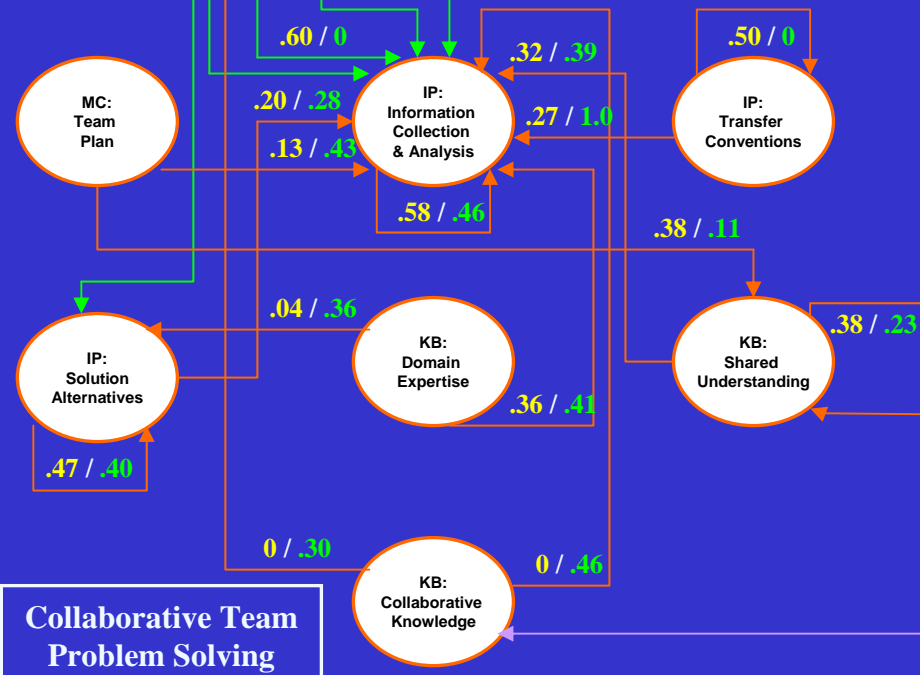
.60 / 0

MC: Team Plan

.20 / .28

.13 / .43

IP: Information Collection & Analysis

.32 / .39

.27 / 1.0

.50 / 0

IP: Transfer Conventions

.58 / .46

.38 / .11

.04 / .36

IP: Solution Alternatives

KB: Domain Expertise

.36 / .41

KB: Shared Understanding

.38 / .23

.47 / .40

0 / .30

0 / .46

KB: Collaborative Knowledge

Collaborative Team Problem Solving